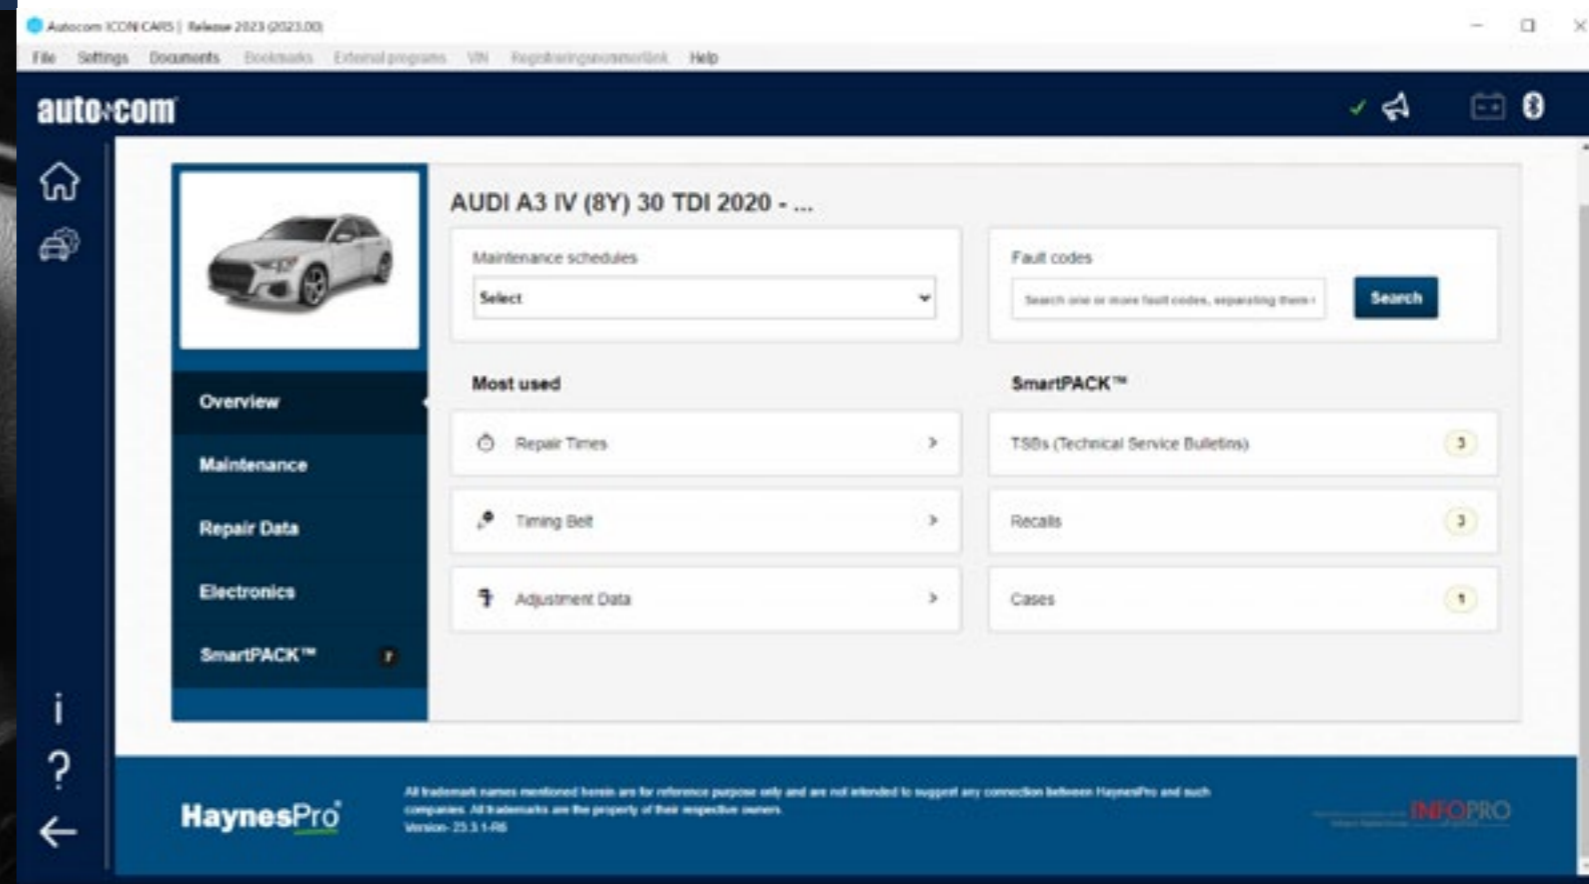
Autocom ICON CARS | Release 2023 (2023.00)

File Settings Documents Bookmarks External programs VIN Registreringsnummerlink Help

autocom

AUDI A3 IV (8Y) 30 TDI 2020 - ...

Maintenance schedules

Select

Fault codes

Search one or more fault codes, separating them

Search

Overview

Maintenance

Repair Data

Electronics

SmartPACK™ 7

Most used

Repair Times

Timing Belt

Adjustment Data

SmartPACK™

TSBs (Technical Service Bulletins) 3

Recalls 3

Cases 1

HaynesPro

All trademark names mentioned herein are for reference purpose only and are not intended to suggest any connection between HaynesPro and such companies. All trademarks are the property of their respective owners.
Version- 23.3.1-R6

INFOPRO